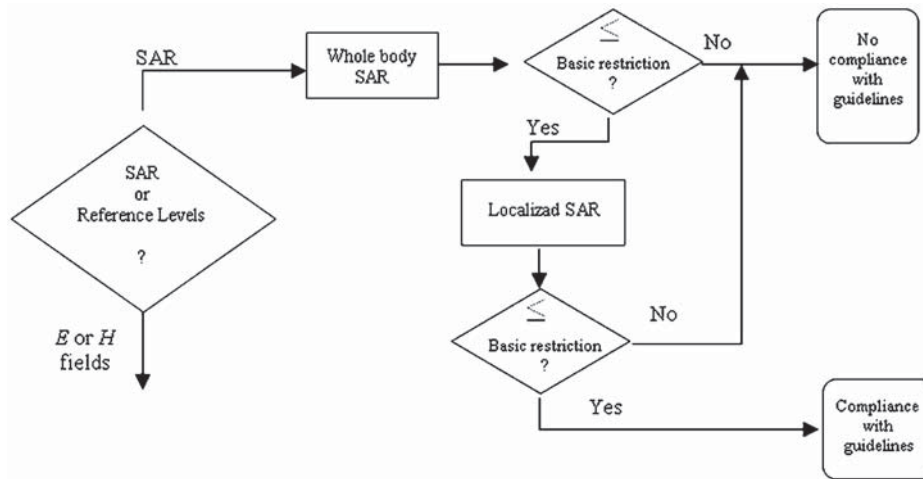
SAR

Whole body SAR

$\leq$
Basic restriction
?

No

No compliance with guidelines

Yes

SAR
or
Reference Levels

?

Localizad SAR

$\leq$
Basic restriction
?

No

$E$ or $H$ fields

Yes

Compliance with guidelines